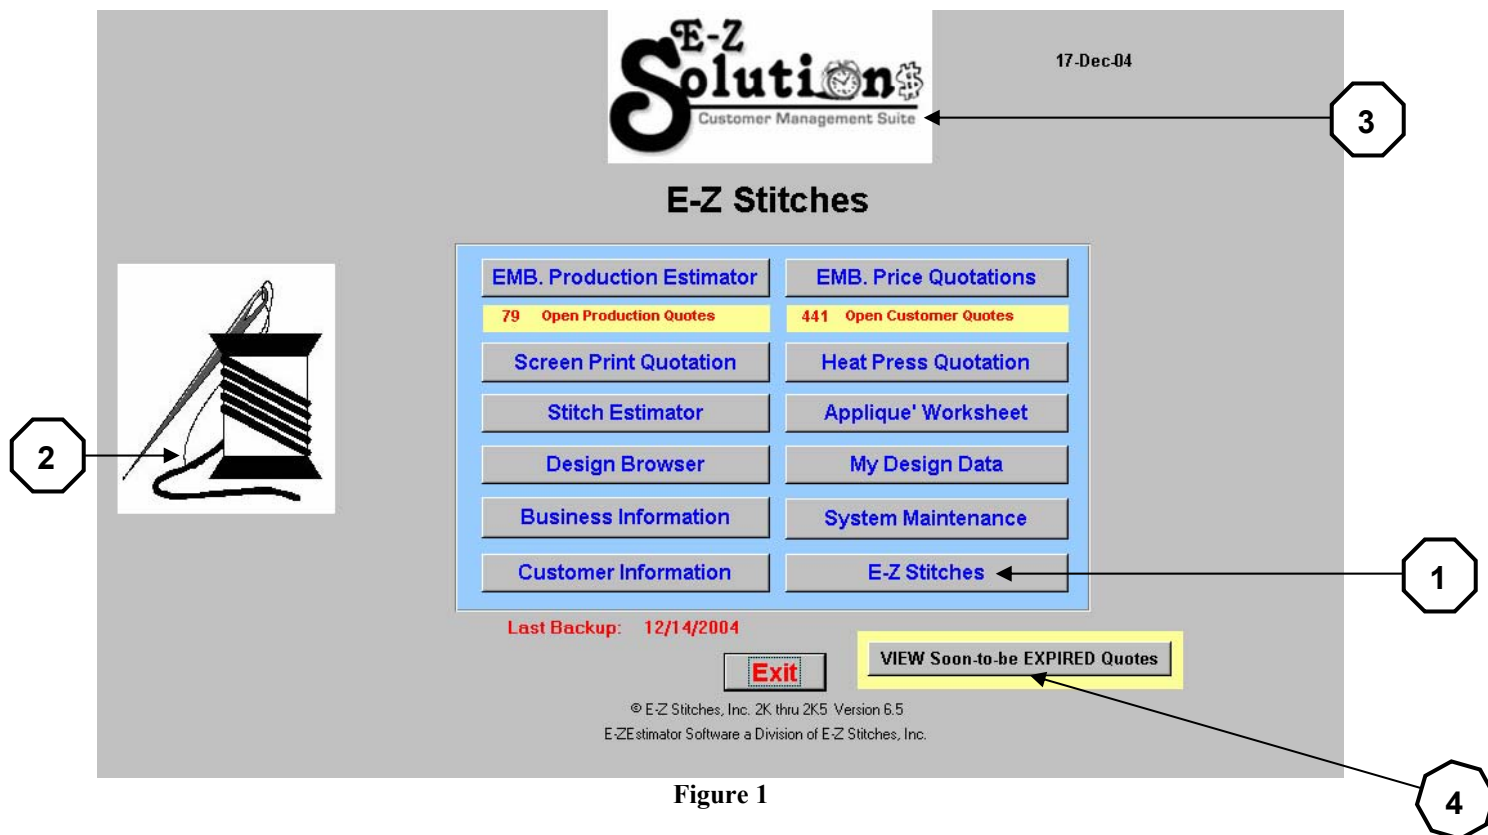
E-Z Solutions
Customer Management Suite

17-Dec-04

3

E-Z Stitches

EMB. Production Estimator

EMB. Price Quotations

79 Open Production Quotes

441 Open Customer Quotes

Screen Print Quotation

Heat Press Quotation

Stitch Estimator

Applique' Worksheet

Design Browser

My Design Data

Business Information

System Maintenance

Customer Information

E-Z Stitches

2

1

Last Backup: 12/14/2004

Exit

VIEW Soon-to-be EXPIRED Quotes

© E-Z Stitches, Inc. 2K thru 2K5 Version 6.5
E-ZEstimator Software a Division of E-Z Stitches, Inc.

4

Figure 1